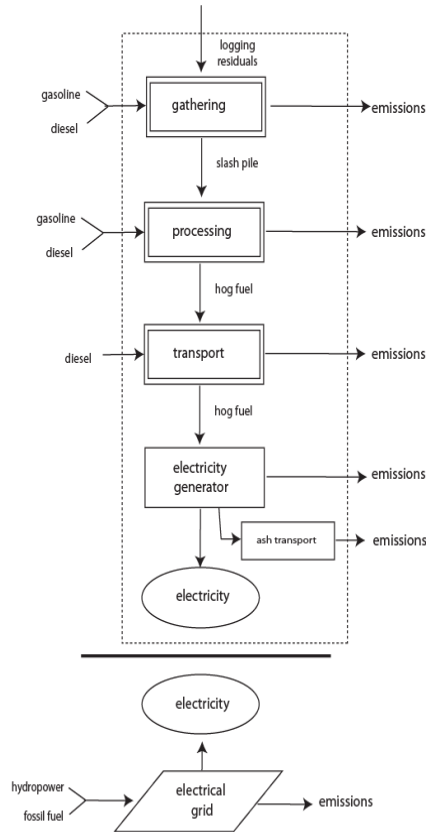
logging residuals

gasoline

diesel

gathering

emissions

slash pile

gasoline

diesel

processing

emissions

hog fuel

diesel

transport

emissions

hog fuel

electricity generator

emissions

ash transport

emissions

electricity

electricity

hydropower

fossil fuel

electrical grid

emissions